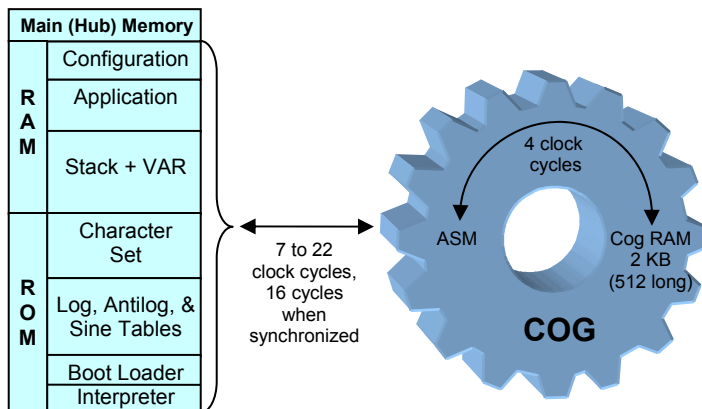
Main (Hub) Memory

R
A
M

Configuration

Application

Stack + VAR

R
O
M

Character Set

Log, Antilog, & Sine Tables

Boot Loader

Interpreter

7 to 22 clock cycles, 16 cycles when synchronized

4 clock cycles

ASM

Cog RAM 2 KB (512 long)

COG